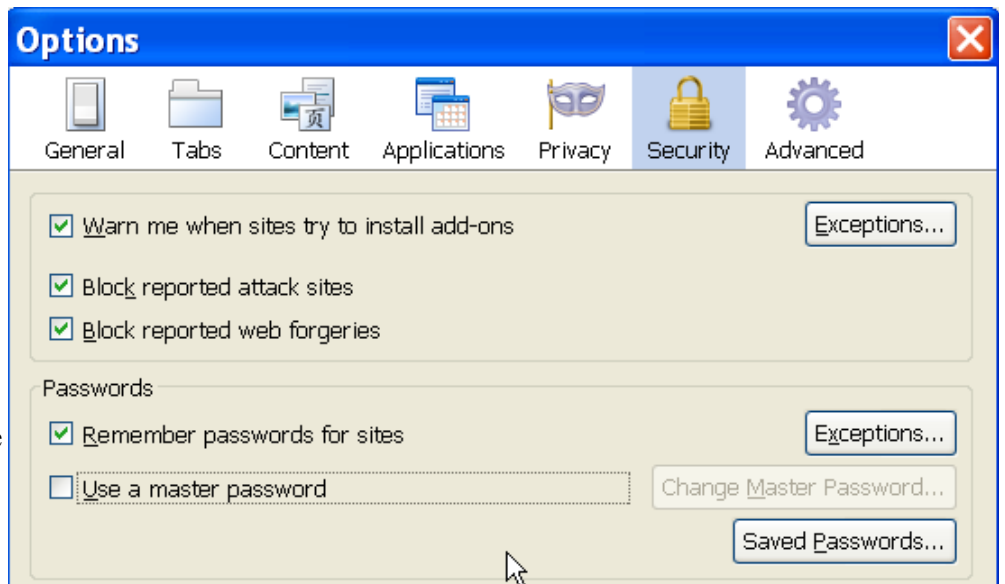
Options

General Tabs Content Applications Privacy Security Advanced

Warn me when sites try to install add-ons

Exceptions...

Block reported attack sites

Block reported web forgeries

Passwords

Remember passwords for sites

Exceptions...

Use a master password

Change Master Password...

Saved Passwords...